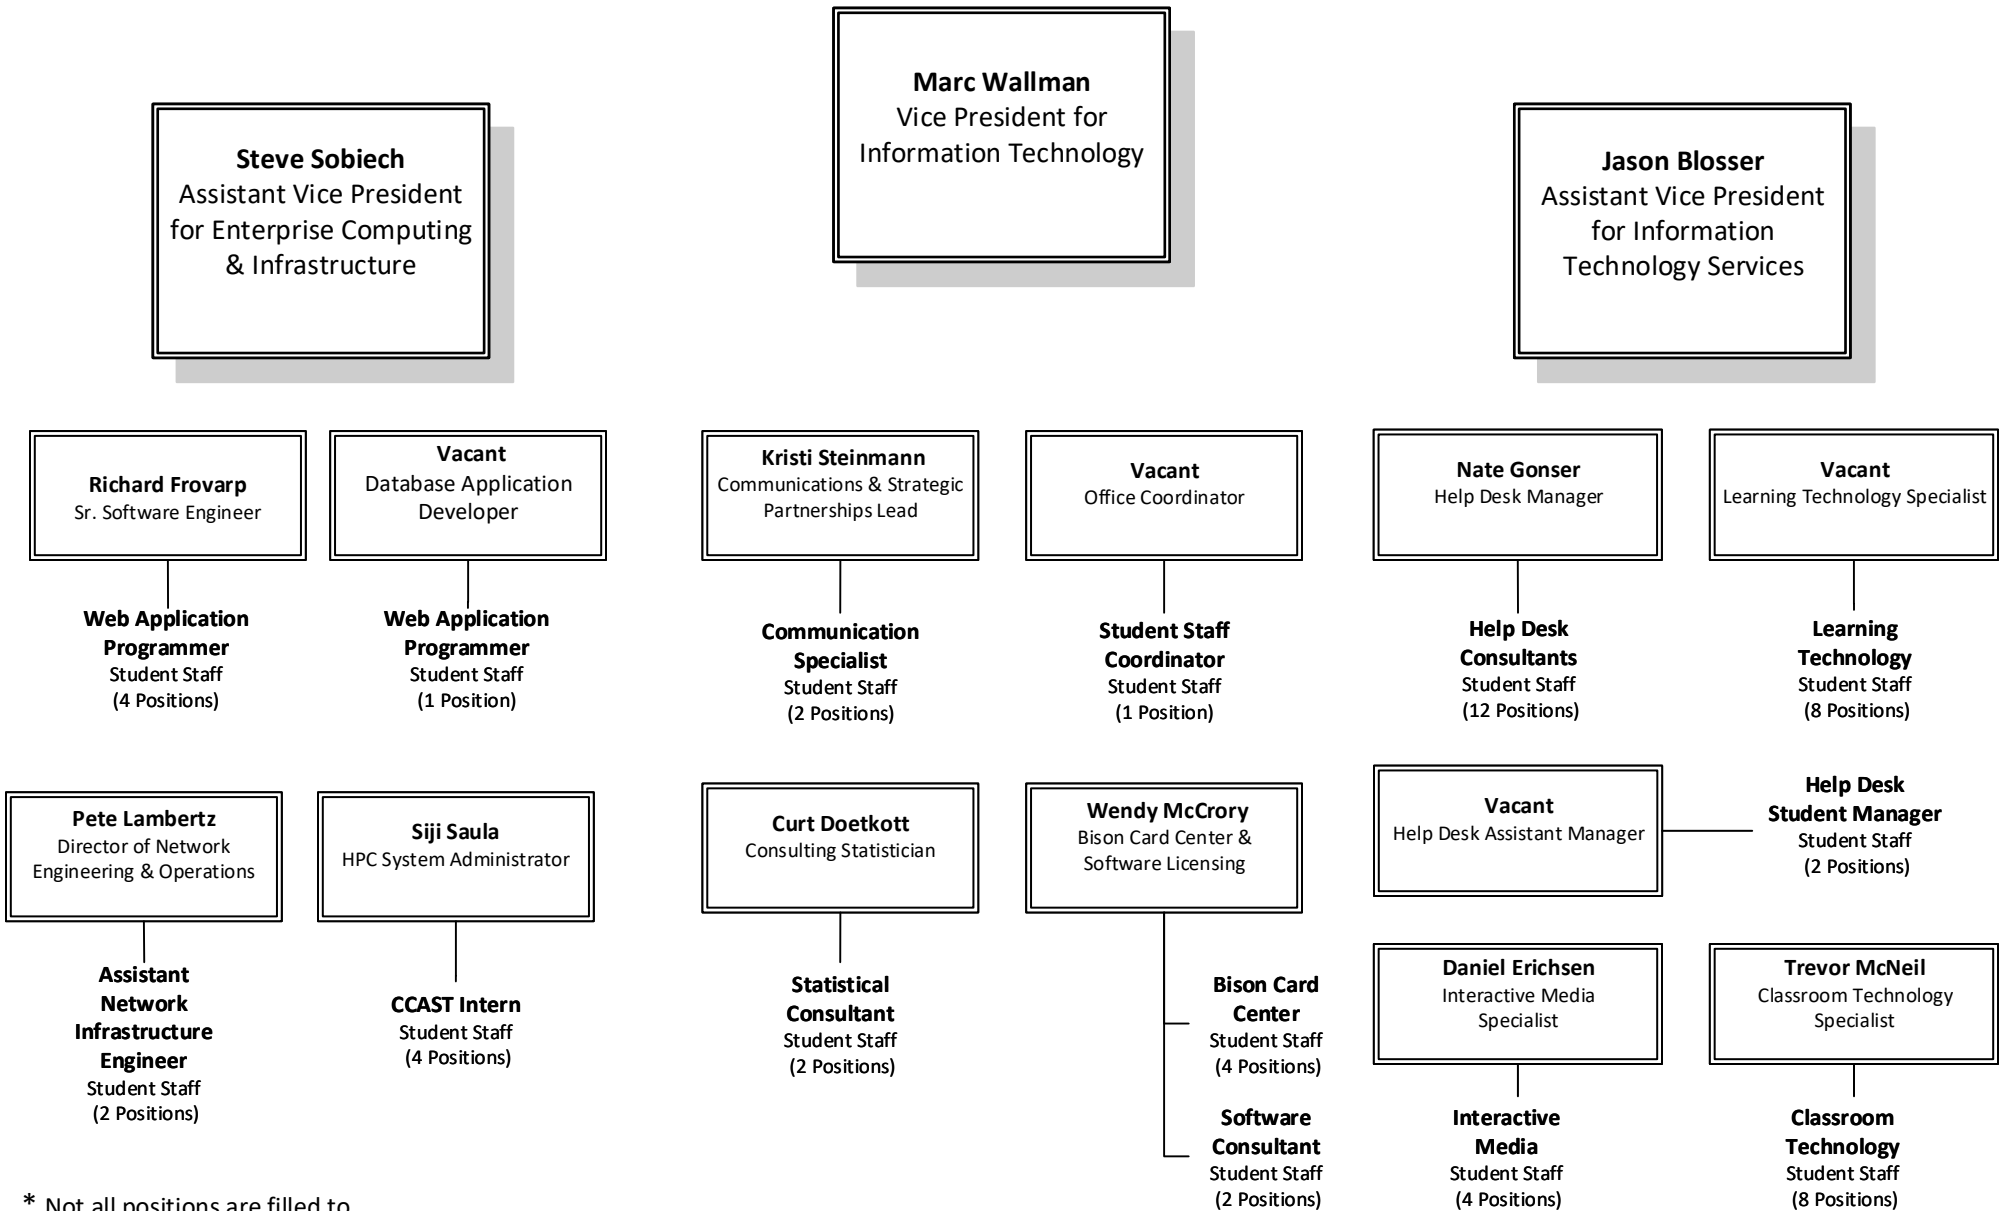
Marc Wallman
Vice President for Information Technology

Steve Sobiech
Assistant Vice President for Enterprise Computing & Infrastructure

Jason Blosser
Assistant Vice President for Information Technology Services

Richard Frovarp
Sr. Software Engineer

Web Application Programmer
Student Staff
(4 Positions)

Vacant
Database Application Developer

Web Application Programmer
Student Staff
(1 Position)

Kristi Steinmann
Communications & Strategic Partnerships Lead

Communication Specialist
Student Staff
(2 Positions)

Vacant
Office Coordinator

Student Staff Coordinator
Student Staff
(1 Position)

Nate Gonser
Help Desk Manager

Help Desk Consultants
Student Staff
(12 Positions)

Vacant
Learning Technology Specialist

Learning Technology
Student Staff
(8 Positions)

Pete Lambertz
Director of Network Engineering & Operations

Assistant Network Infrastructure Engineer
Student Staff
(2 Positions)

Siji Saula
HPC System Administrator

CCAST Intern
Student Staff
(4 Positions)

Curt Doetkott
Consulting Statistician

Statistical Consultant
Student Staff
(2 Positions)

Wendy McCrory
Bison Card Center & Software Licensing

Bison Card Center
Student Staff
(4 Positions)

Software Consultant
Student Staff
(2 Positions)

Vacant
Help Desk Assistant Manager

Help Desk Student Manager
Student Staff
(2 Positions)

Daniel Erichsen
Interactive Media Specialist

Interactive Media
Student Staff
(4 Positions)

Trevor McNeil
Classroom Technology Specialist

Classroom Technology
Student Staff
(8 Positions)

* Not all positions are filled to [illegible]